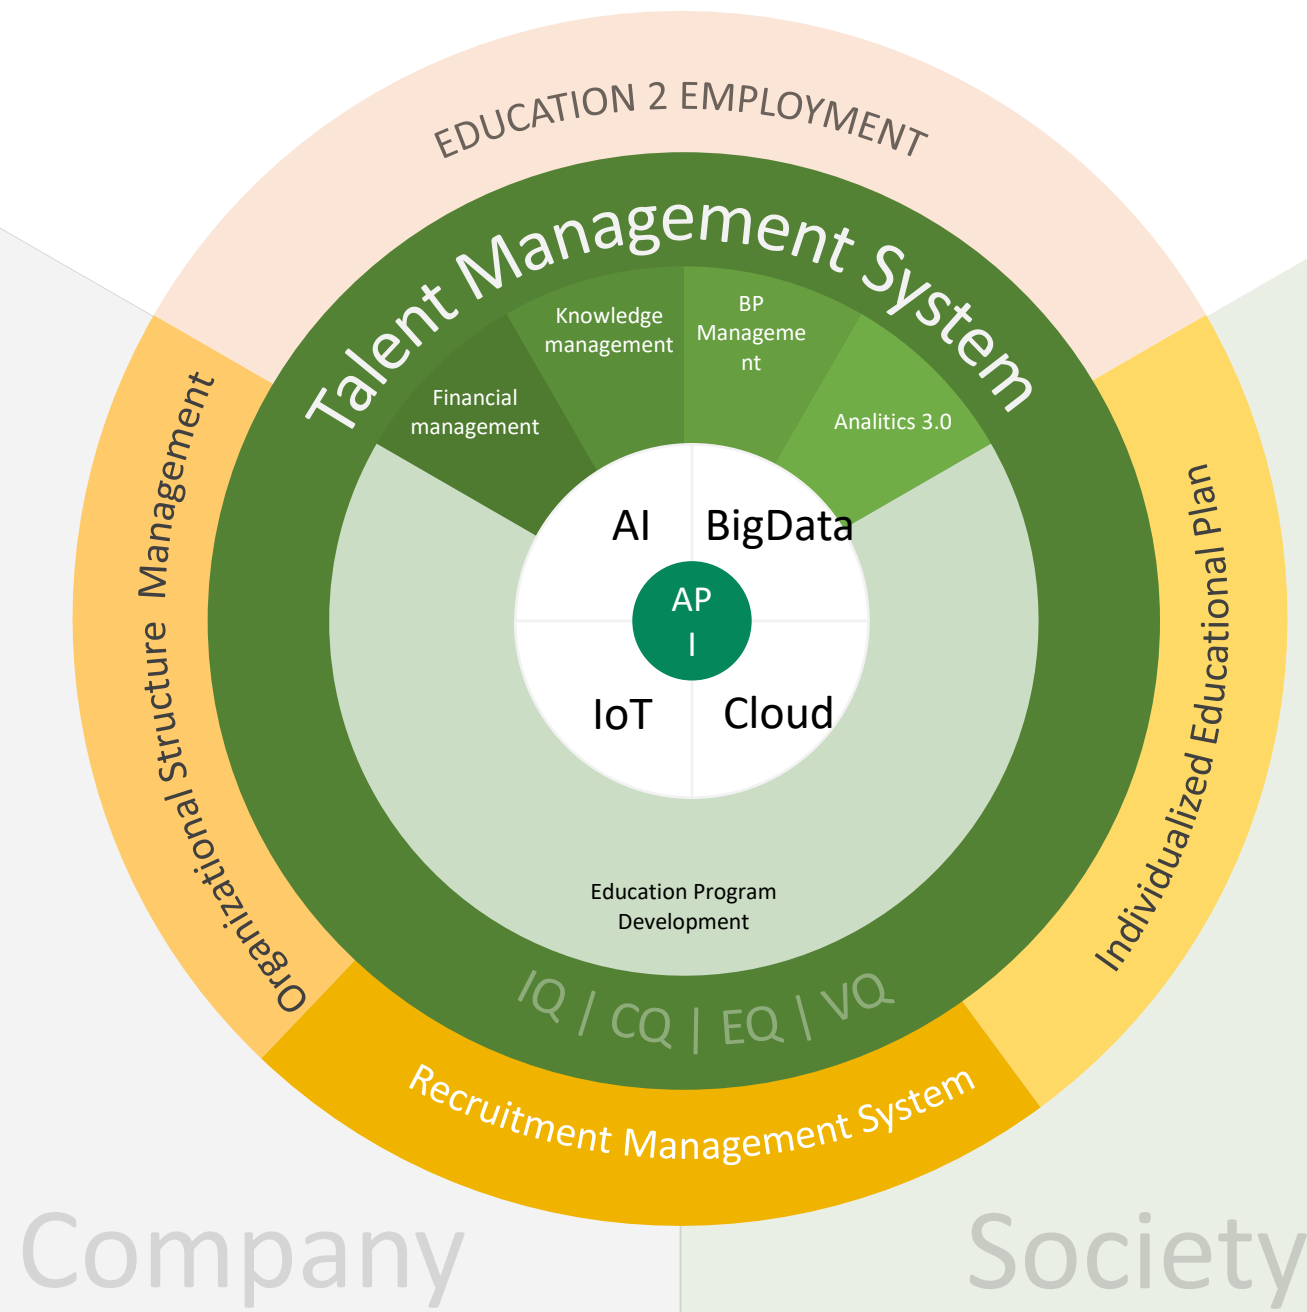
EDUCATION 2 EMPLOYMENT

Talent Management System

Organizational Structure Management

Individualized Educational Plan

Financial management

Knowledge management

BP Manageme nt

Analitics 3.0

AI

BigData

AP I

IoT

Cloud

Education Program Development

IQ | CQ | EQ | VQ

Recruitment Management System

Company

Society